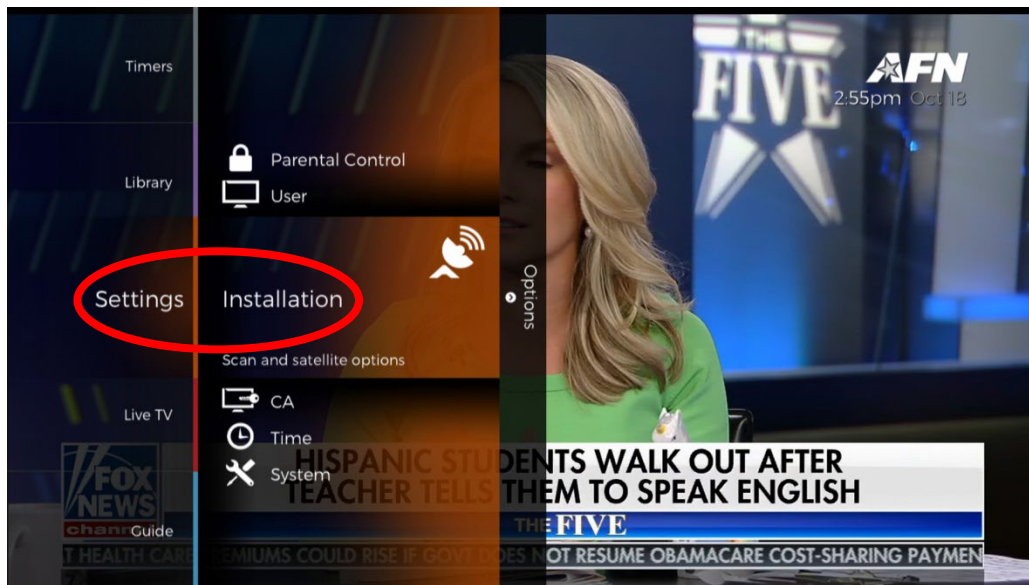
Timers

Library

Settings

Live TV

Guide

Parental Control

User

Installation

Scan and satellite options

CA

Time

System

Options

THE FIVE

AFN

2:55pm Oct 18

FOX NEWS channel

HISPANIC STUDENTS WALK OUT AFTER TEACHER TELLS THEM TO SPEAK ENGLISH

THE FIVE

T HEALTH CARE PREMIUMS COULD RISE IF GOVT DOES NOT RESUME OBAMACARE COST-SHARING PAYMEN